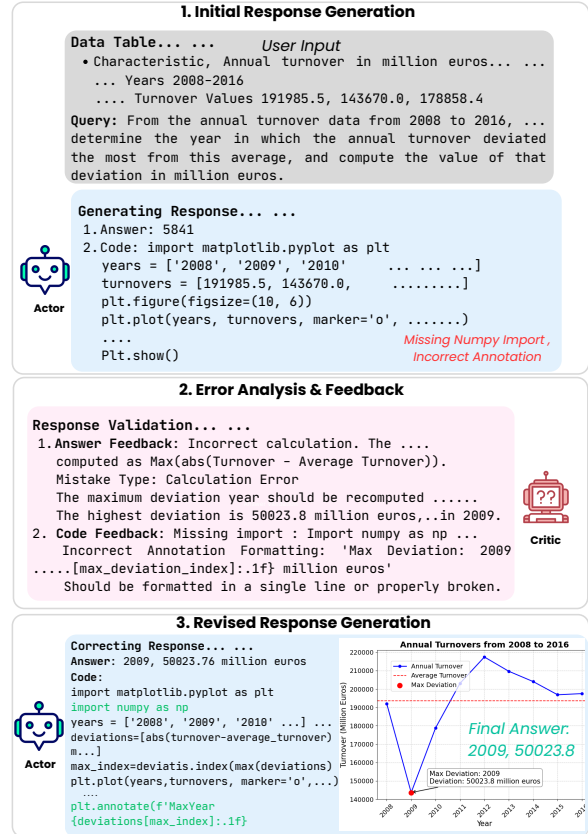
1. Initial Response Generation

Data Table... ...
User Input
• Characteristic, Annual turnover in million euros... ... ... Years 2008-2016
.... Turnover Values 191985.5, 143670.0, 178858.4

Query: From the annual turnover data from 2008 to 2016, ... determine the year in which the annual turnover deviated the most from this average, and compute the value of that deviation in million euros.

Generating Response... ...
1. Answer: 5841
2. Code: import matplotlib.pyplot as plt
years = ['2008', '2009', '2010' ... ... ...]
turnovers = [191985.5, 143670.0, .........]
plt.figure(figsize=(10, 6))
plt.plot(years, turnovers, marker='o', .......)
....
Plt.show()

Missing Numpy Import , Incorrect Annotation

Actor

2. Error Analysis & Feedback

Response Validation... ...
1. Answer Feedback: Incorrect calculation. The .... computed as Max(abs(Turnover - Average Turnover)).
Mistake Type: Calculation Error
The maximum deviation year should be recomputed ......
The highest deviation is 50023.8 million euros,..in 2009.
2. Code Feedback: Missing import : Import numpy as np ...
Incorrect Annotation Formatting: 'Max Deviation: 2009 .....[max_deviation_index]:.1f} million euros'
Should be formatted in a single line or properly broken.

Critic

3. Revised Response Generation

Correcting Response... ...
Answer: 2009, 50023.76 million euros
Code:
import matplotlib.pyplot as plt
import numpy as np
years = ['2008', '2009', '2010' ...] ...
deviations=[abs(turnover-average_turnover) m...]
max_index=deviatis.index(max(deviations)
plt.plot(years,turnovers, marker='o',...)
....
plt.annotate(f'MaxYear {deviations[max_index]:.1f}

Actor

Annual Turnovers from 2008 to 2016
Annual Turnover
Average Turnover
Max Deviation
220000
210000
200000
190000
180000
170000
160000
150000
140000
Turnover (Million Euros)
Max Deviation: 2009
Deviation: 50023.8 million euros
2008 2009 2010 2011 2012 2013 2014 2015 2016
Year

Final Answer.
2009, 50023.8